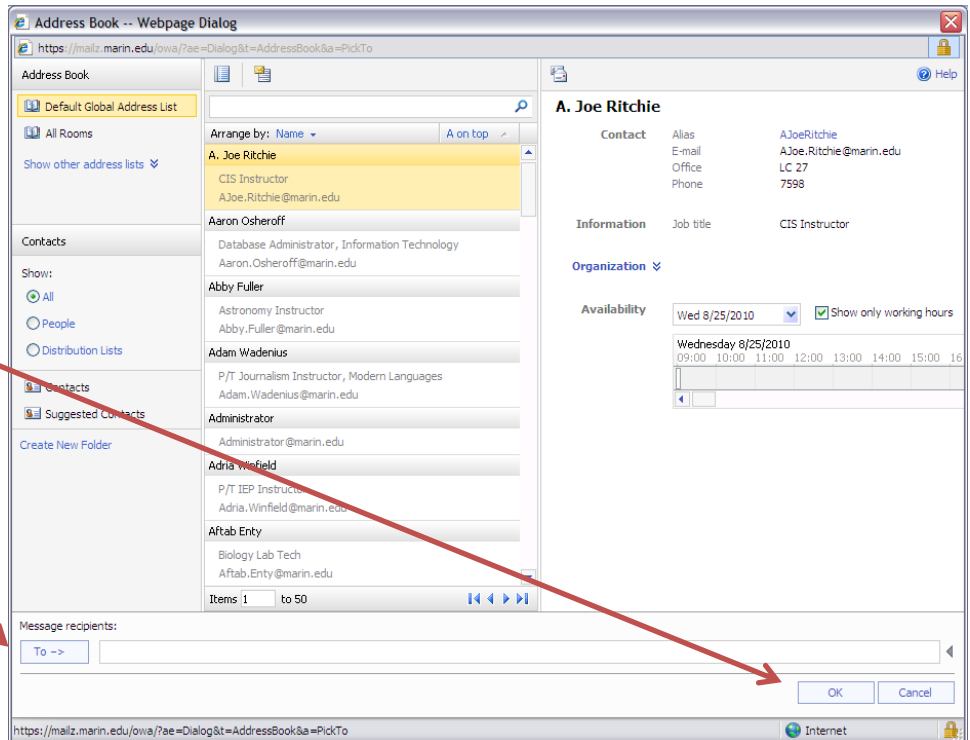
Address Book -- Webpage Dialog

https://mailz.marin.edu/owa/?ae=Dialog&t=AddressBook&a=PickTo

Address Book
Default Global Address List
All Rooms
Show other address lists

Contacts
Show:
All
People
Distribution Lists
Contacts
Suggested Contacts
Create New Folder

Arrange by: Name
A on top

A. Joe Ritchie
CIS Instructor
AJoe.Ritchie@marin.edu

Aaron Osheroff
Database Administrator, Information Technology
Aaron.Osheroff@marin.edu

Abby Fuller
Astronomy Instructor
Abby.Fuller@marin.edu

Adam Wadenius
P/T Journalism Instructor, Modern Languages
Adam.Wadenius@marin.edu

Administrator
Administrator@marin.edu

Adria Winfield
P/T IEP Instructor
Adria.Winfield@marin.edu

Aftab Enty
Biology Lab Tech
Aftab.Enty@marin.edu

Items 1 to 50

Help

A. Joe Ritchie

Contact
Alias AJoeRitchie
E-mail AJoe.Ritchie@marin.edu
Office LC 27
Phone 7598

Information
Job title CIS Instructor

Organization

Availability
Wed 8/25/2010
Show only working hours
Wednesday 8/25/2010
09:00 10:00 11:00 12:00 13:00 14:00 15:00 16

Message recipients:
To ->

OK
Cancel

https://mailz.marin.edu/owa/?ae=Dialog&t=AddressBook&a=PickTo
Internet